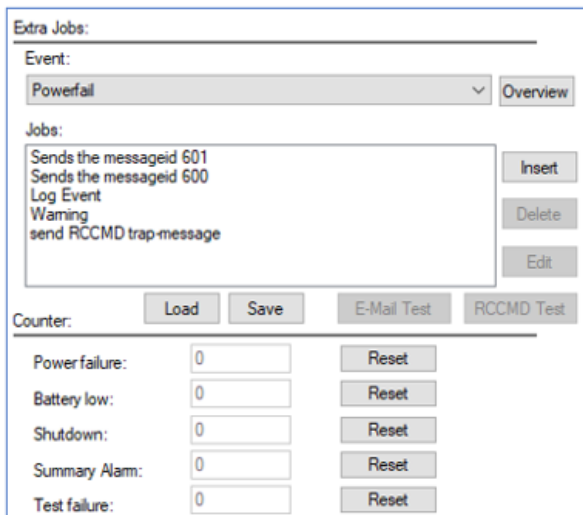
Extra Jobs:

Event:

Powerfail

Overview

Jobs:

Sends the messageid 601
Sends the messageid 600
Log Event
Warning
send RCCMD trap-message

Insert

Delete

Edit

Load

Save

E-Mail Test

RCCMD Test

Counter:

Power failure: 0 Reset

Battery low: 0 Reset

Shutdown: 0 Reset

Summary Alarm: 0 Reset

Test failure: 0 Reset